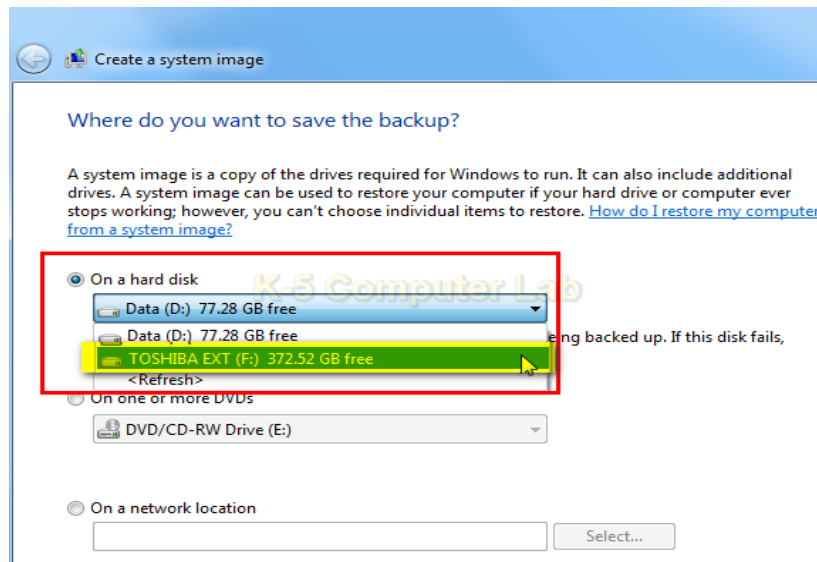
Create a system image

Where do you want to save the backup?

A system image is a copy of the drives required for Windows to run. It can also include additional drives. A system image can be used to restore your computer if your hard drive or computer ever stops working; however, you can't choose individual items to restore. How do I restore my computer from a system image?

On a hard disk

K-5 Computer Lab

Data (D:) 77.28 GB free

Data (D:) 77.28 GB free

TOSHIBA EXT (F:) 372.52 GB free

<Refresh>

eing backed up. If this disk fails,

On one or more DVDs

DVD/CD-RW Drive (E:)

On a network location

Select...